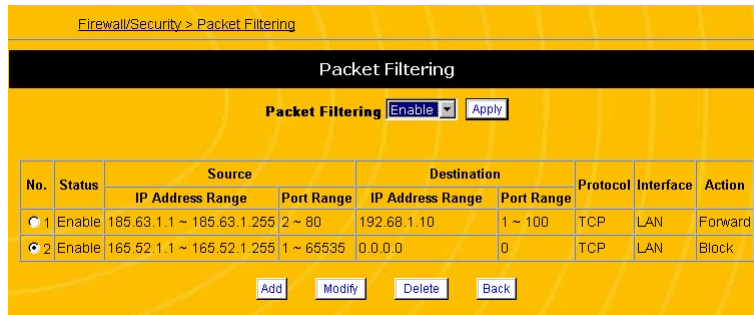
Firewall/Security > Packet Filtering

Packet Filtering

Packet Filtering Enable Apply

| No. | Status | Source IP Address Range | Source Port Range | Destination IP Address Range | Destination Port Range | Protocol | Interface | Action |
|---|---|---|---|---|---|---|---|---|
| 1 | Enable | 185.63.1.1 ~ 185.63.1.255 | 2 ~ 80 | 192.68.1.10 | 1 ~ 100 | TCP | LAN | Forward |
| 2 | Enable | 165.52.1.1 ~ 165.52.1.255 | 1 ~ 65535 | 0.0.0.0 | 0 | TCP | LAN | Block |

Add Modify Delete Back